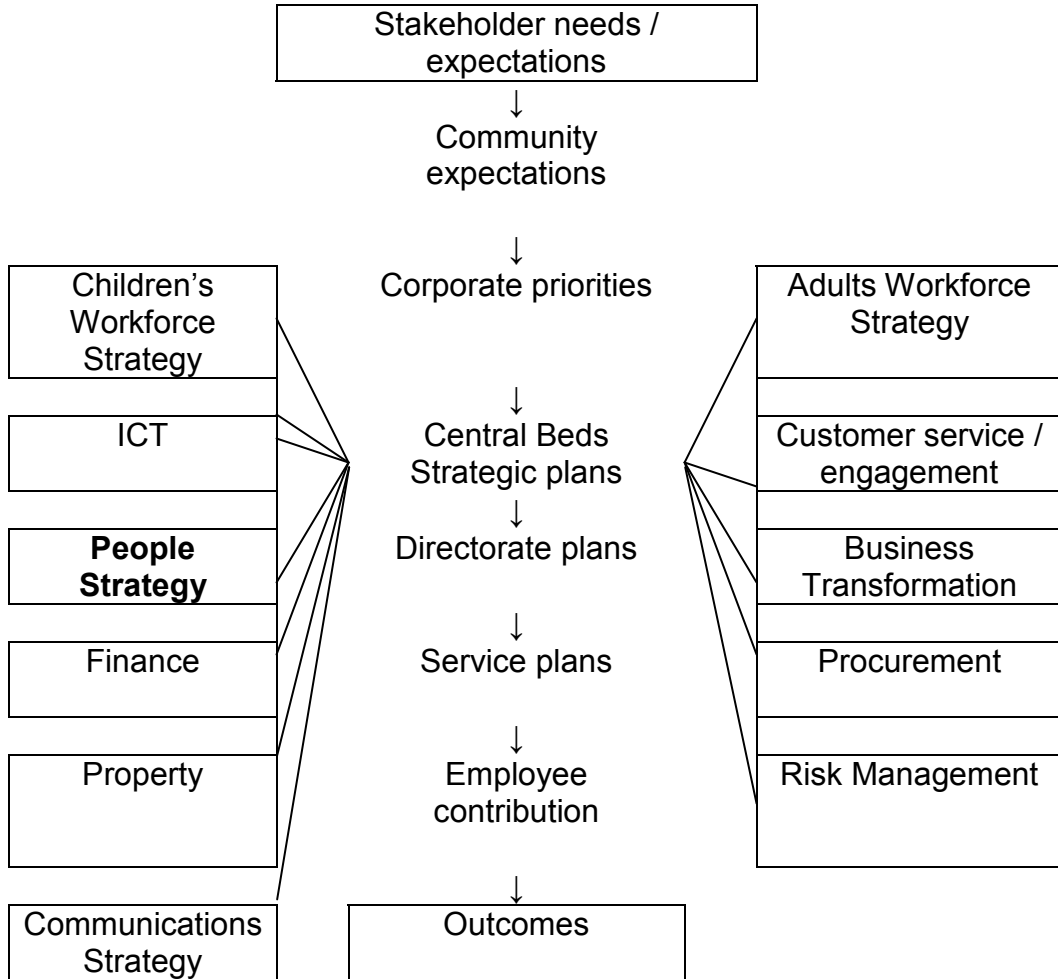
Stakeholder needs / expectations

↓

Community expectations

↓

Corporate priorities

↓

Central Beds Strategic plans

↓

Directorate plans

↓

Service plans

↓

Employee contribution

↓

Outcomes

Children's Workforce Strategy

ICT

**People Strategy**

Finance

Property

Communications Strategy

Adults Workforce Strategy

Customer service / engagement

Business Transformation

Procurement

Risk Management